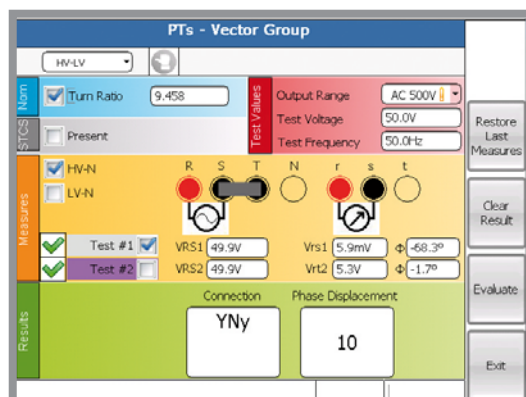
PTs - Vector Group

HV-LV

Nom
Turn Ratio 9.458

STCS
Present

Test Values
Output Range AC 500V
Test Voltage 50.0V
Test Frequency 50.0Hz

Restore Last Measures

Measures
HV-N
LV-N
R S T N r s t

Clear Result

Test #1 VRS1 49.9V Vrs1 5.9mV Φ -68.3°
Test #2 VRS2 49.9V Vrt2 5.3V Φ -1.7°

Evaluate

Results
Connection
YNy
Phase Displacement
10

Exit